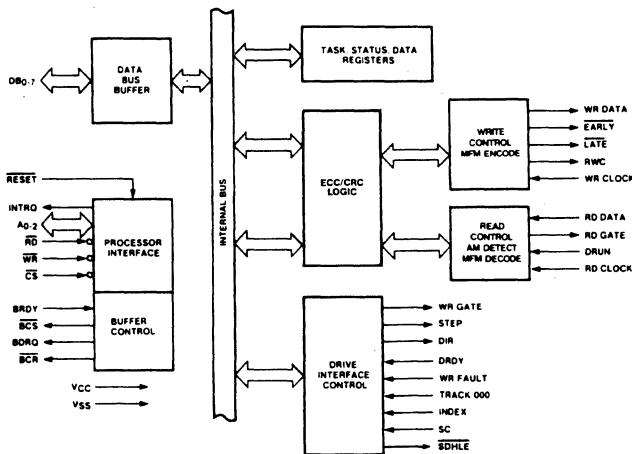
DATA BUS BUFFER

$DB_{0-7}$

INTERNAL BUS

TASK, STATUS, DATA REGISTERS

ECC/CRC LOGIC

WRITE CONTROL MFM ENCODE

WR DATA
$\overline{EARLY}$
$\overline{LATE}$
RWC
WR CLOCK

READ CONTROL AM DETECT MFM DECODE

RD DATA
RD GATE
DRUN
RD CLOCK

$\overline{RESET}$
INTRQ
$A_{0-2}$
$\overline{RD}$
$\overline{WR}$
$\overline{CS}$

PROCESSOR INTERFACE

BRDY
$\overline{BCS}$
BDRQ
$\overline{BCR}$

BUFFER CONTROL

VCC
VSS

DRIVE INTERFACE CONTROL

WR GATE
STEP
DIR
DRDY
WR FAULT
TRACK 000
INDEX
SC
$\overline{SDHLE}$